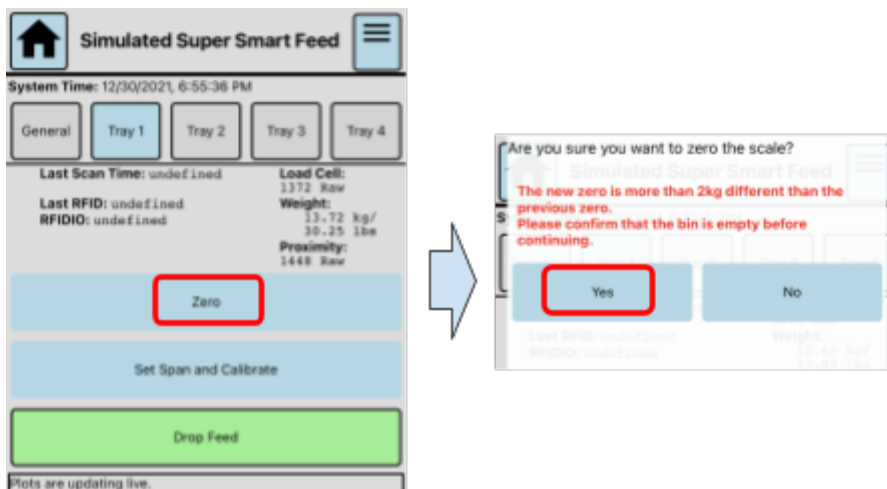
Simulated Super Smart Feed

System Time: 12/30/2021, 6:55:36 PM

General | Tray 1 | Tray 2 | Tray 3 | Tray 4

Last Scan Time: undefined

Last RFID: undefined
RFIDIO: undefined

Load Cell:
1372 Raw
Weight:
13.72 kg/
30.25 lbs
Proximity:
1448 Raw

Zero

Set Span and Calibrate

Drop Feed

Plots are updating live.

Are you sure you want to zero the scale?

Simulated Super Smart Feed

The new zero is more than 2kg different than the previous zero.
Please confirm that the bin is empty before continuing.

Yes

No

Last RFID: undefined
RFIDIO: undefined

Weight:
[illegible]
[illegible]